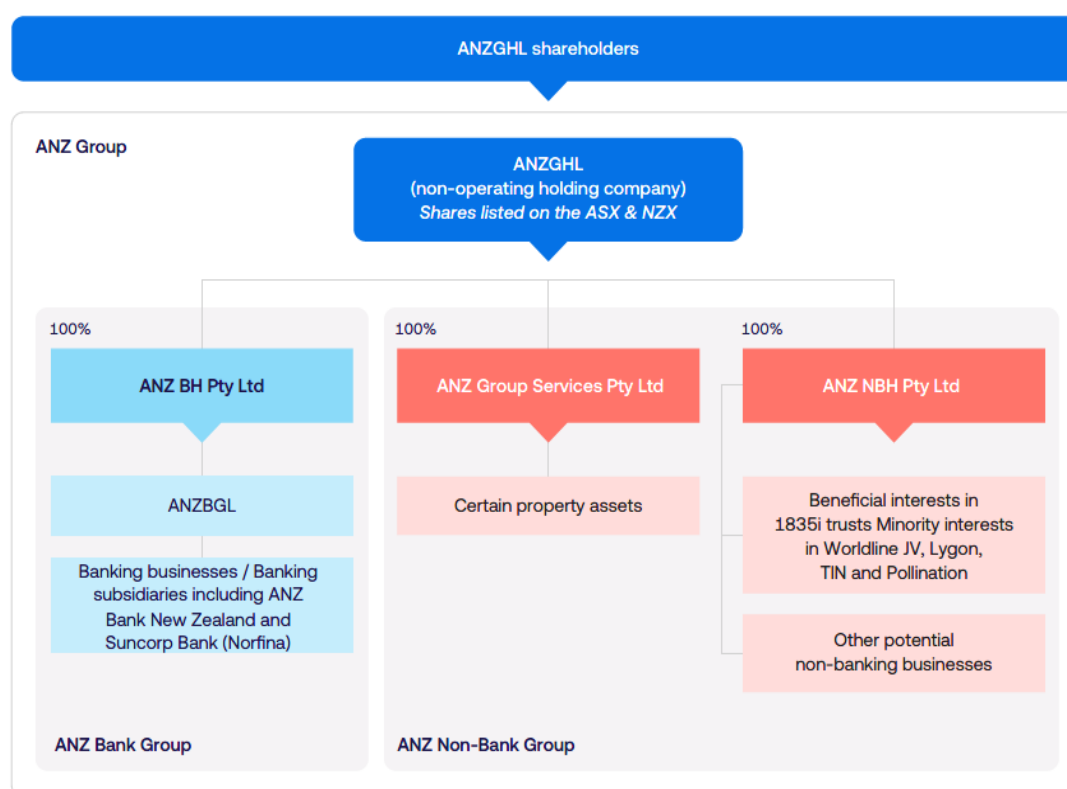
ANZGHL shareholders

ANZ Group

ANZGHL
(non-operating holding company)
*Shares listed on the ASX & NZX*

100%

ANZ BH Pty Ltd

ANZBGL

Banking businesses / Banking subsidiaries including ANZ Bank New Zealand and Suncorp Bank (Norfina)

ANZ Bank Group

100%

ANZ Group Services Pty Ltd

Certain property assets

100%

ANZ NBH Pty Ltd

Beneficial interests in 1835i trusts Minority interests in Worldline JV, Lygon, TIN and Pollination

Other potential non-banking businesses

ANZ Non-Bank Group